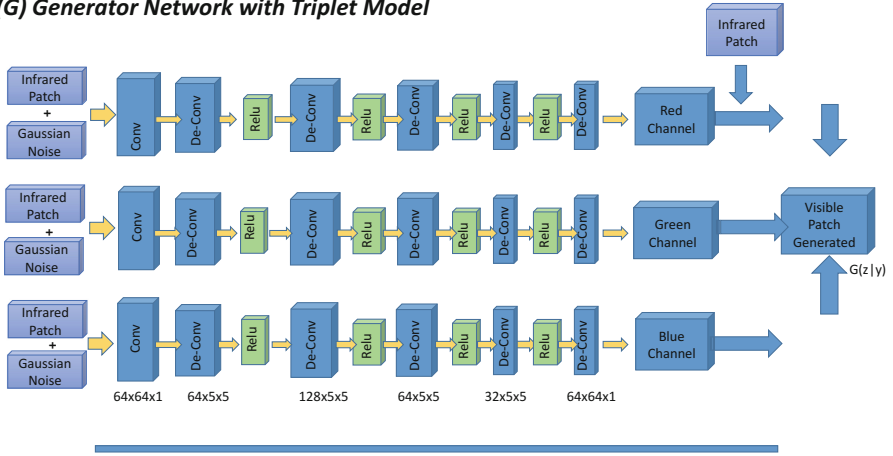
(G) Generator Network with Triplet Model

Infrared Patch

Infrared Patch
+
Gaussian Noise

Conv
De-Conv
Relu
De-Conv
Relu
De-Conv
Relu
De-Conv
Relu
De-Conv

Red Channel

Infrared Patch
+
Gaussian Noise

Conv
De-Conv
Relu
De-Conv
Relu
De-Conv
Relu
De-Conv
Relu
De-Conv

Green Channel

Visible Patch Generated

G(z|y)

Infrared Patch
+
Gaussian Noise

Conv
De-Conv
Relu
De-Conv
Relu
De-Conv
Relu
De-Conv
Relu
De-Conv

Blue Channel

64x64x1 64x5x5 128x5x5 64x5x5 32x5x5 64x64x1